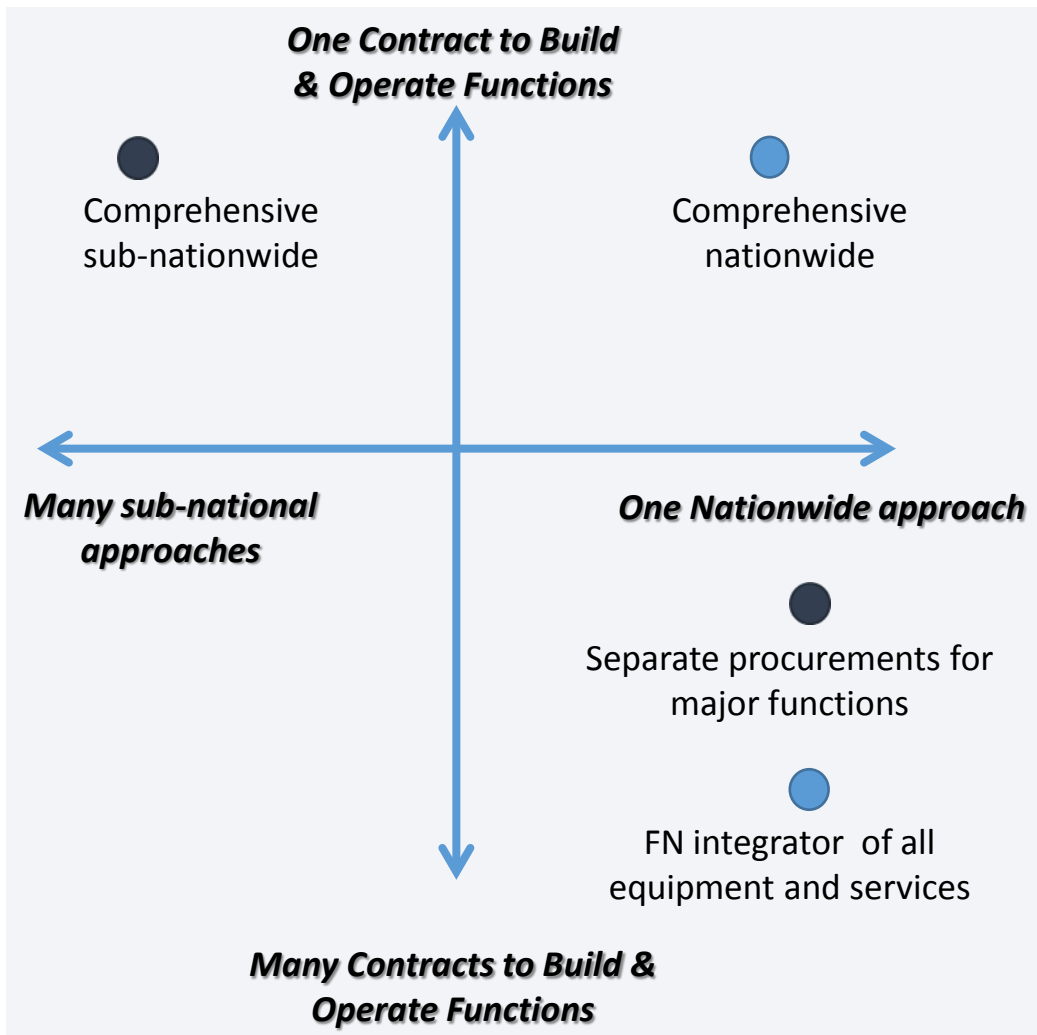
One Contract to Build & Operate Functions

Comprehensive sub-nationwide

Comprehensive nationwide

Many sub-national approaches

One Nationwide approach

Separate procurements for major functions

FN integrator of all equipment and services

Many Contracts to Build & Operate Functions